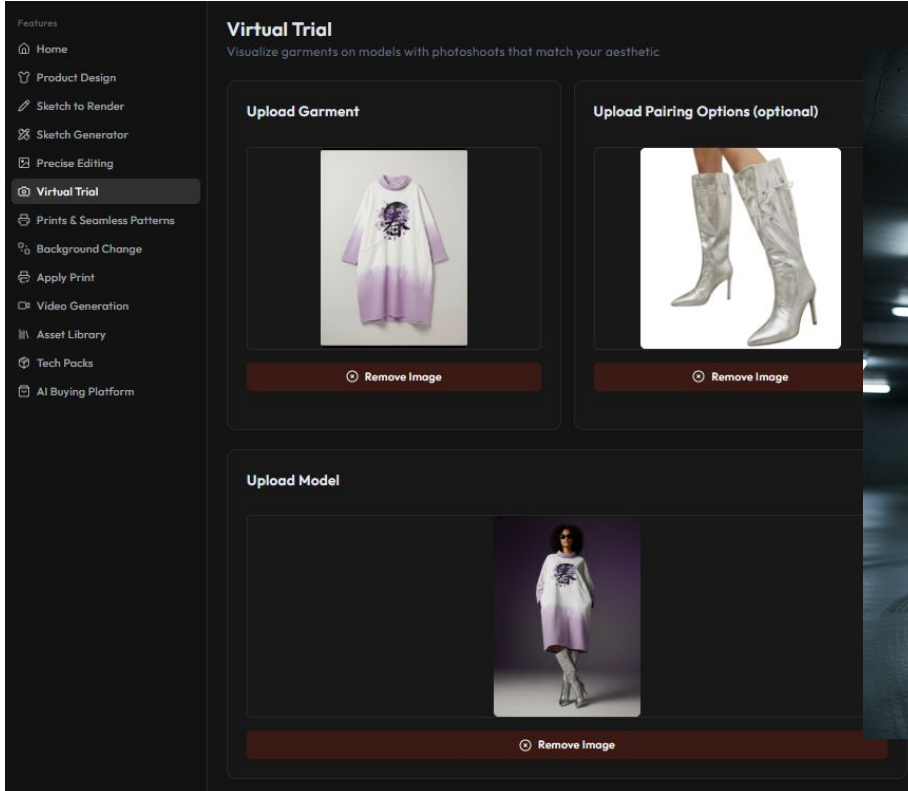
Features
Home
Product Design
Sketch to Render
Sketch Generator
Precise Editing
Virtual Trial
Prints & Seamless Patterns
Background Change
Apply Print
Video Generation
Asset Library
Tech Packs
AI Buying Platform

Virtual Trial
Visualize garments on models with photoshoots that match your aesthetic

Upload Garment

Remove Image

Upload Pairing Options (optional)

Remove Image

Upload Model

Remove Image